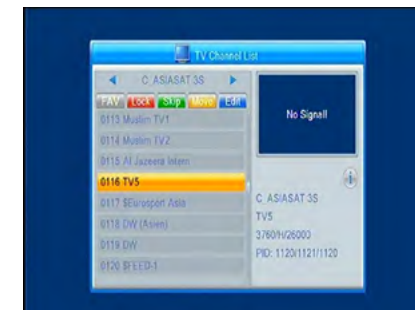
TV Channel List

C ASIASAT 3S

FAV Lock Skip Move Edit

0113 Muslim TV1
0114 Muslim TV2
0115 Al Jazeera Intern
0116 TV5
0117 $Eurosport Asia
0118 DW (Asien)
0119 DW
0120 $FEED-1

No Signal!

C ASIASAT 3S
TV5
3760/H/26000
PID: 1120/1121/1120